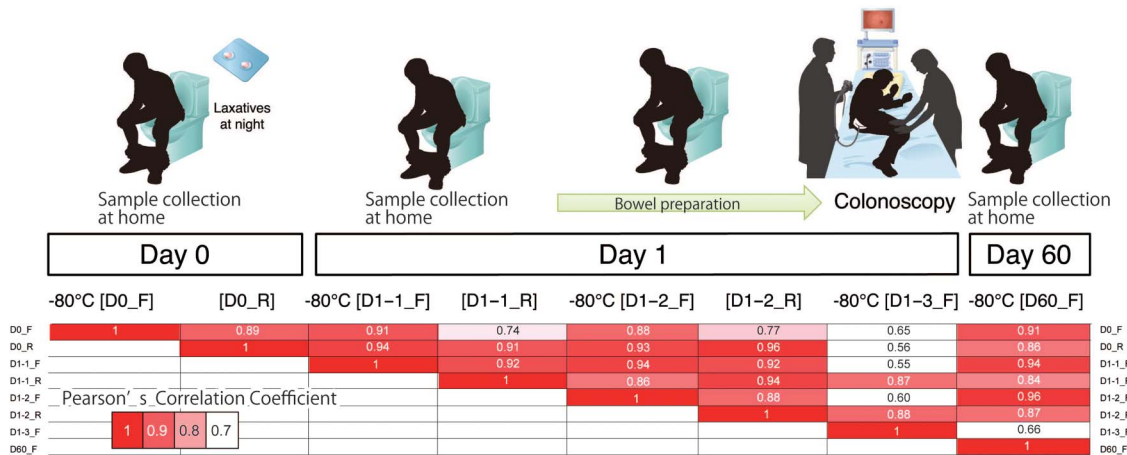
Laxatives at night

Sample collection at home

Sample collection at home

Bowel preparation

Colonoscopy

Sample collection at home

Day 0

Day 1

Day 60

| | -80°C [D0_F] | [D0_R] | -80°C [D1−1_F] | [D1−1_R] | -80°C [D1−2_F] | [D1−2_R] | -80°C [D1−3_F] | -80°C [D60_F] | |
|---|---|---|---|---|---|---|---|---|---|
| D0_F | 1 | 0.89 | 0.91 | 0.74 | 0.88 | 0.77 | 0.65 | 0.91 | D0_F |
| D0_R | | 1 | 0.94 | 0.91 | 0.93 | 0.96 | 0.56 | 0.86 | D0_R |
| D1-1_F | | | 1 | 0.92 | 0.94 | 0.92 | 0.55 | 0.94 | D1-1_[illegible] |
| D1-1_R | | | | 1 | 0.86 | 0.94 | 0.87 | 0.84 | D1-1_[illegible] |
| D1-2_F | | | | | 1 | 0.88 | 0.60 | 0.96 | D1-2_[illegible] |
| D1-2_R | | | | | | 1 | 0.88 | 0.87 | D1-2_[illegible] |
| D1-3_F | | | | | | | 1 | 0.66 | D1-3_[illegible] |
| D60_F | | | | | | | | 1 | D60_F |

Pearson’s Correlation Coefficient

| 1 | 0.9 | 0.8 | 0.7 |
|---|---|---|---|